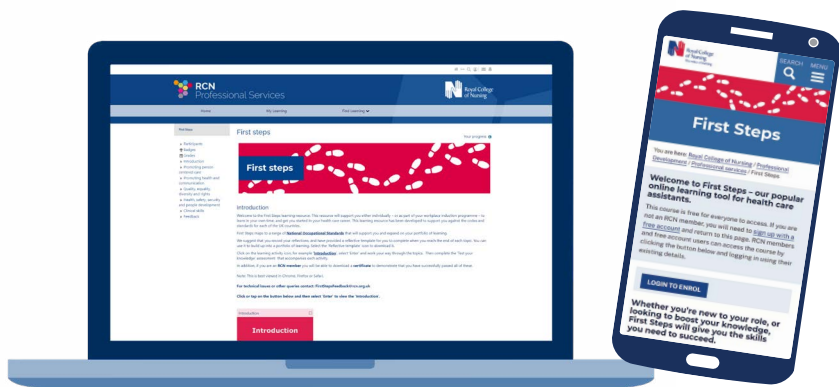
RCN Professional Services

Royal College of Nursing

Home

My Learning

First Learning

First Steps

Participants
Badges
Grades
Introduction
Promoting person centred care
Promoting health and communication
Quality, equality, diversity and rights
Health, safety, security and people development
Clinical skills
Feedback

First steps

Your progress

First steps

Introduction

Welcome to the First Steps learning resource. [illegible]

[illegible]

For technical issues or other queries contact: FirstStepsFeedback@rcn.org.uk

Click or tap on the button below and then select 'Enter' to view the 'Introduction'.

Introduction

Introduction

Royal College of Nursing

SEARCH

MENU

First Steps

You are here: Royal College of Nursing / Professional Development / Professional services / First Steps

Welcome to First Steps – our popular online learning tool for health care assistants.

This course is free for everyone to access. If you are not an RCN member, you will need to sign up with a free account and return to this page. RCN members and free account users can access the course by clicking the button below and logging in using their existing details.

LOGIN TO ENROL

Whether you're new to your role, or looking to boost your knowledge, First Steps will give you the skills you need to succeed.